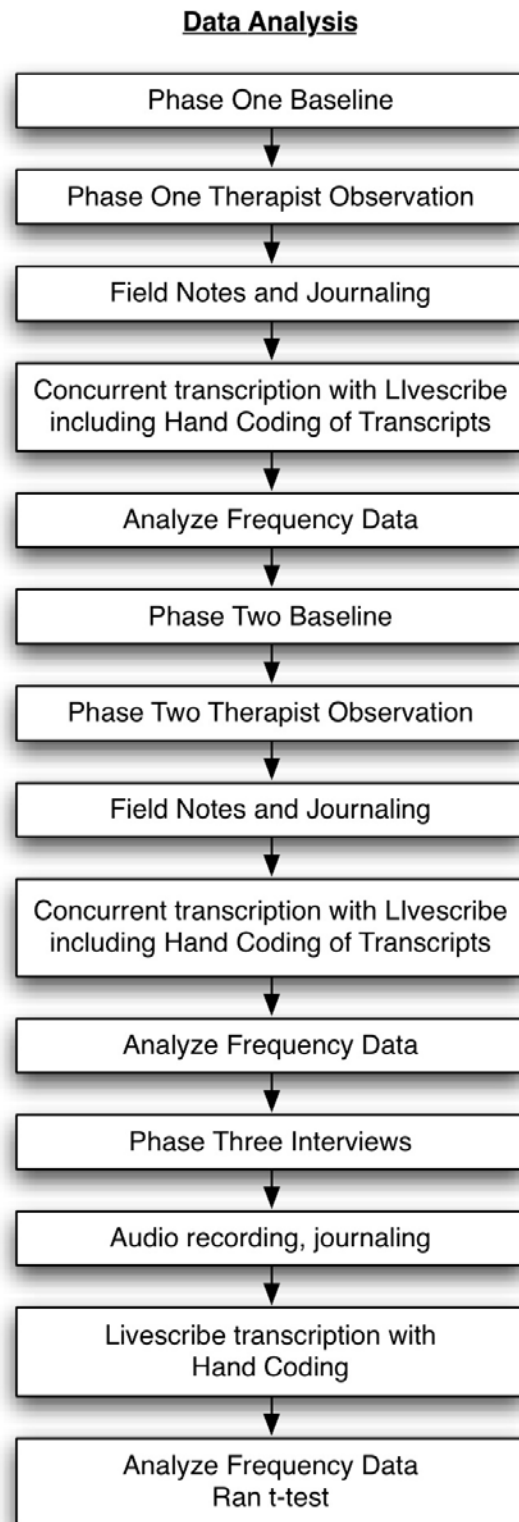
Data Analysis

Phase One Baseline

Phase One Therapist Observation

Field Notes and Journaling

Concurrent transcription with LIvescribe including Hand Coding of Transcripts

Analyze Frequency Data

Phase Two Baseline

Phase Two Therapist Observation

Field Notes and Journaling

Concurrent transcription with LIvescribe including Hand Coding of Transcripts

Analyze Frequency Data

Phase Three Interviews

Audio recording, journaling

Livescribe transcription with Hand Coding

Analyze Frequency Data
Ran t-test